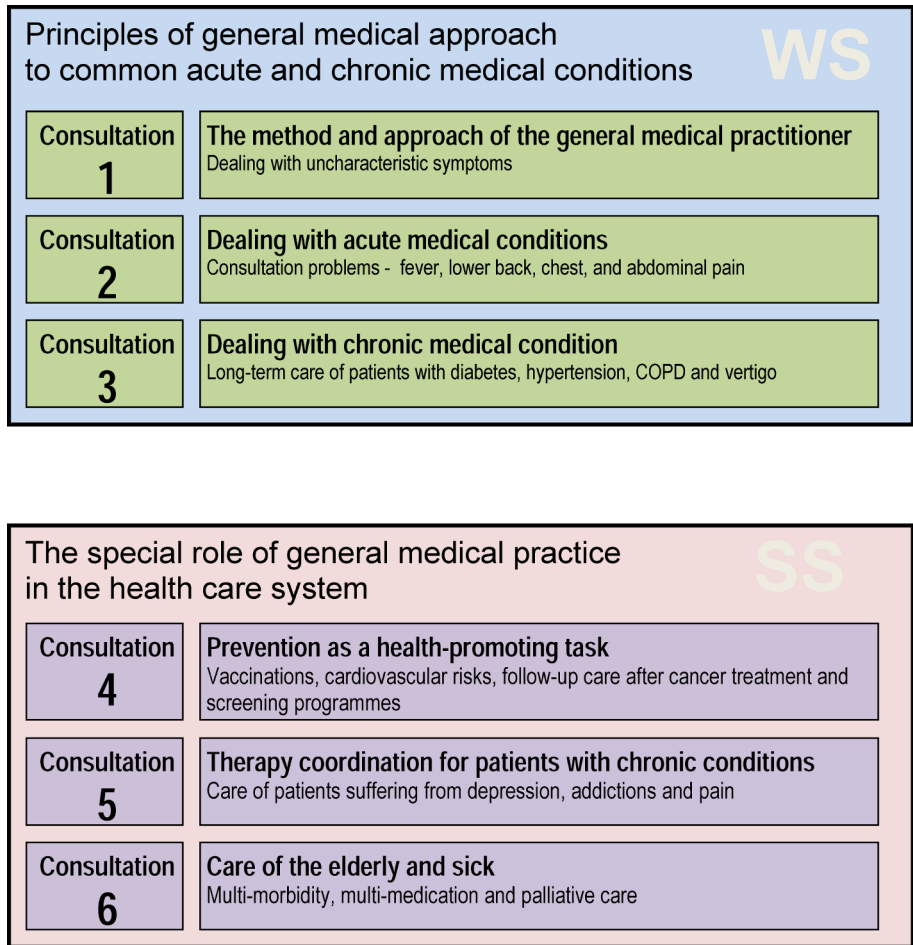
Principles of general medical approach to common acute and chronic medical conditions

WS

Consultation 1

The method and approach of the general medical practitioner
Dealing with uncharacteristic symptoms

Consultation 2

Dealing with acute medical conditions
Consultation problems - fever, lower back, chest, and abdominal pain

Consultation 3

Dealing with chronic medical condition
Long-term care of patients with diabetes, hypertension, COPD and vertigo

The special role of general medical practice in the health care system

SS

Consultation 4

Prevention as a health-promoting task
Vaccinations, cardiovascular risks, follow-up care after cancer treatment and screening programmes

Consultation 5

Therapy coordination for patients with chronic conditions
Care of patients suffering from depression, addictions and pain

Consultation 6

Care of the elderly and sick
Multi-morbidity, multi-medication and palliative care